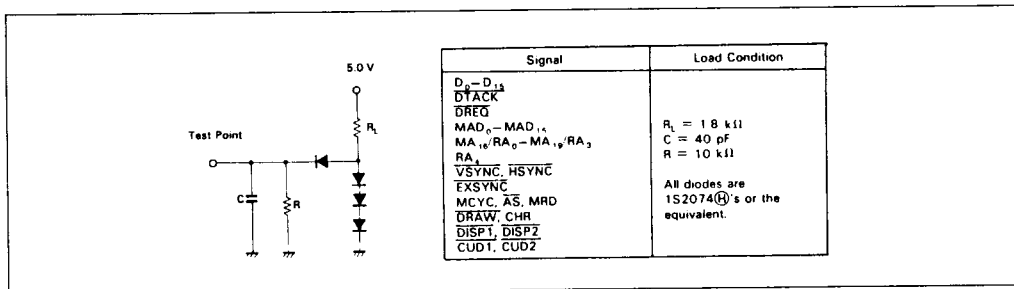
5.0 V

$R_L$

Test Point

C

R

| Signal | Load Condition |
|---|---|
| $D_0 - D_{15}$<br>$\overline{DTACK}$<br>$\overline{DREQ}$<br>$MAD_0 - MAD_{15}$<br>$MA_{16}/RA_0 - MA_{19}/RA_3$<br>$RA_4$<br>$\overline{VSYNC}$, $\overline{HSYNC}$<br>$\overline{EXSYNC}$<br>MCYC, $\overline{AS}$, MRD<br>$\overline{DRAW}$, CHR<br>$\overline{DISP1}$, $\overline{DISP2}$<br>$\overline{CUD1}$, $\overline{CUD2}$ | $R_L$ = 1.8 kΩ<br>C = 40 pF<br>R = 10 kΩ<br><br>All diodes are 1S2074Ⓗ's or the equivalent. |